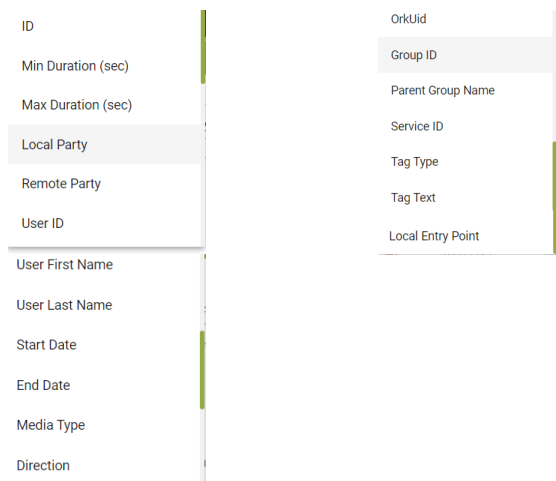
ID

Min Duration (sec)

Max Duration (sec)

Local Party

Remote Party

User ID

User First Name

User Last Name

Start Date

End Date

Media Type

Direction

OrkUid

Group ID

Parent Group Name

Service ID

Tag Type

Tag Text

Local Entry Point